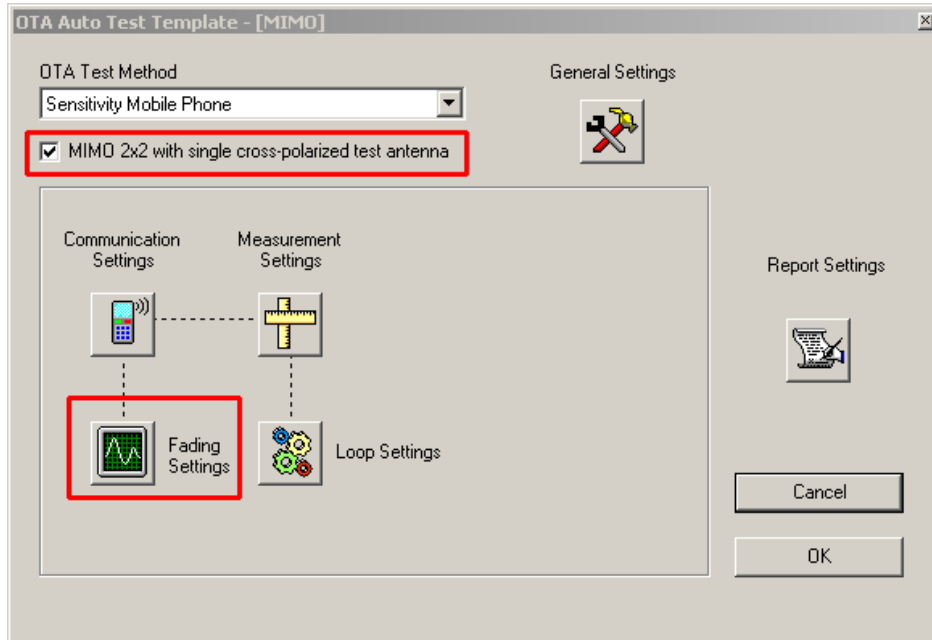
OTA Auto Test Template - [MIMO]

OTA Test Method

Sensitivity Mobile Phone

MIMO 2x2 with single cross-polarized test antenna

General Settings

Communication Settings

Measurement Settings

Report Settings

Fading Settings

Loop Settings

Cancel

OK